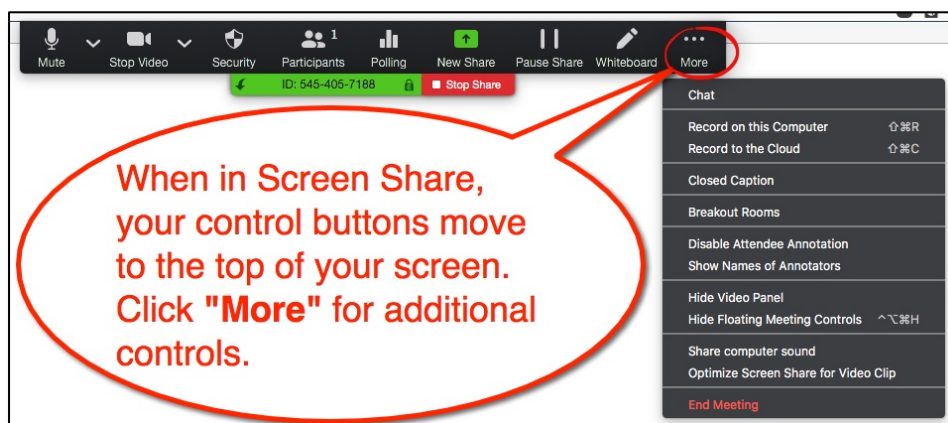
Mute Stop Video Security Participants 1 Polling New Share Pause Share Whiteboard More

ID: 545-405-7188 Stop Share

When in Screen Share, your control buttons move to the top of your screen. Click **"More"** for additional controls.

Chat

Record on this Computer ⇧⌘R
Record to the Cloud ⇧⌘C

Closed Caption

Breakout Rooms

Disable Attendee Annotation
Show Names of Annotators

Hide Video Panel
Hide Floating Meeting Controls ^⌥⌘H

Share computer sound
Optimize Screen Share for Video Clip

End Meeting